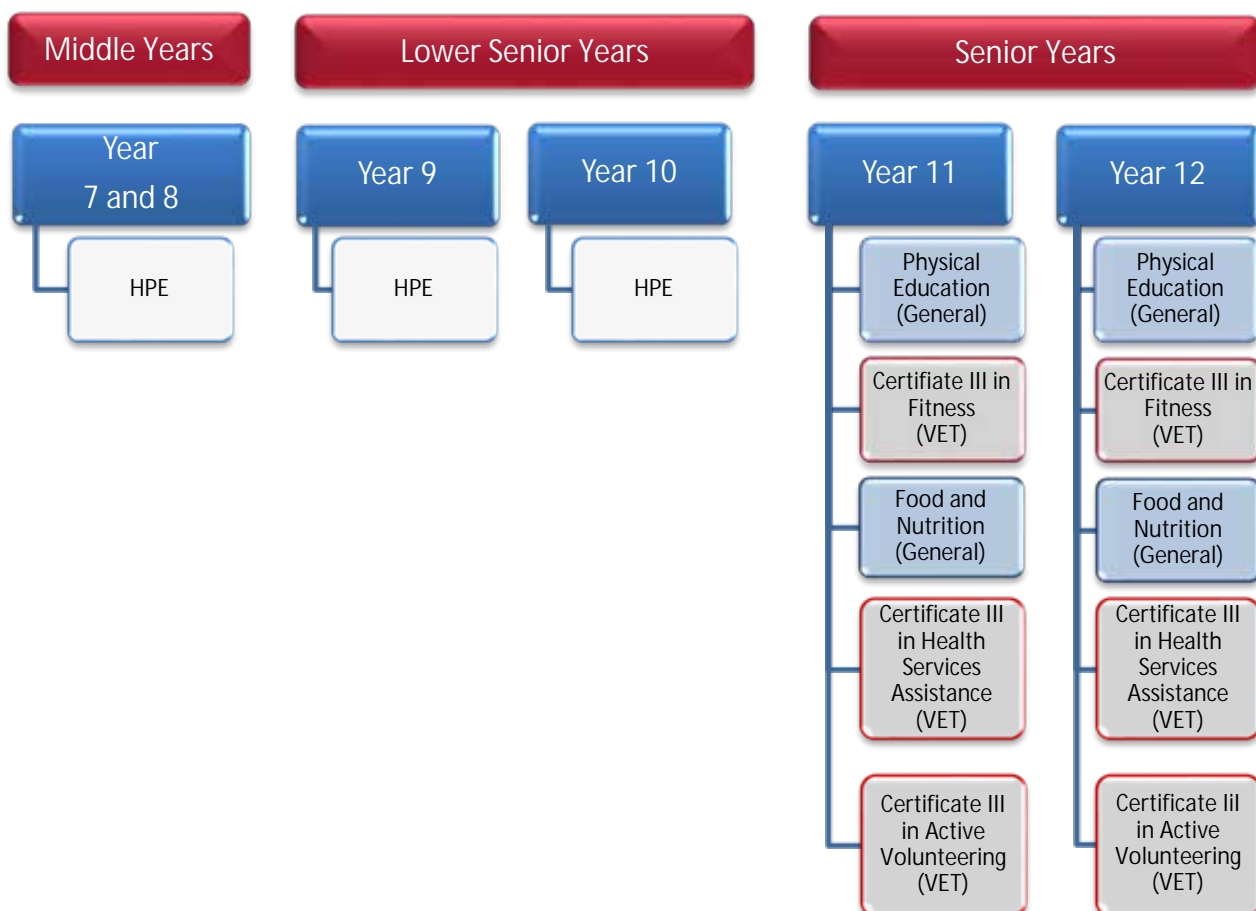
Middle Years

Lower Senior Years

Senior Years

Year 7 and 8

HPE

Year 9

HPE

Year 10

HPE

Year 11

Physical Education (General)

Certifiate III in Fitness (VET)

Food and Nutrition (General)

Certificate III in Health Services Assistance (VET)

Certificate III in Active Volunteering (VET)

Year 12

Physical Education (General)

Certificate III in Fitness (VET)

Food and Nutrition (General)

Certificate III in Health Services Assistance (VET)

Certificate Iil in Active Volunteering (VET)